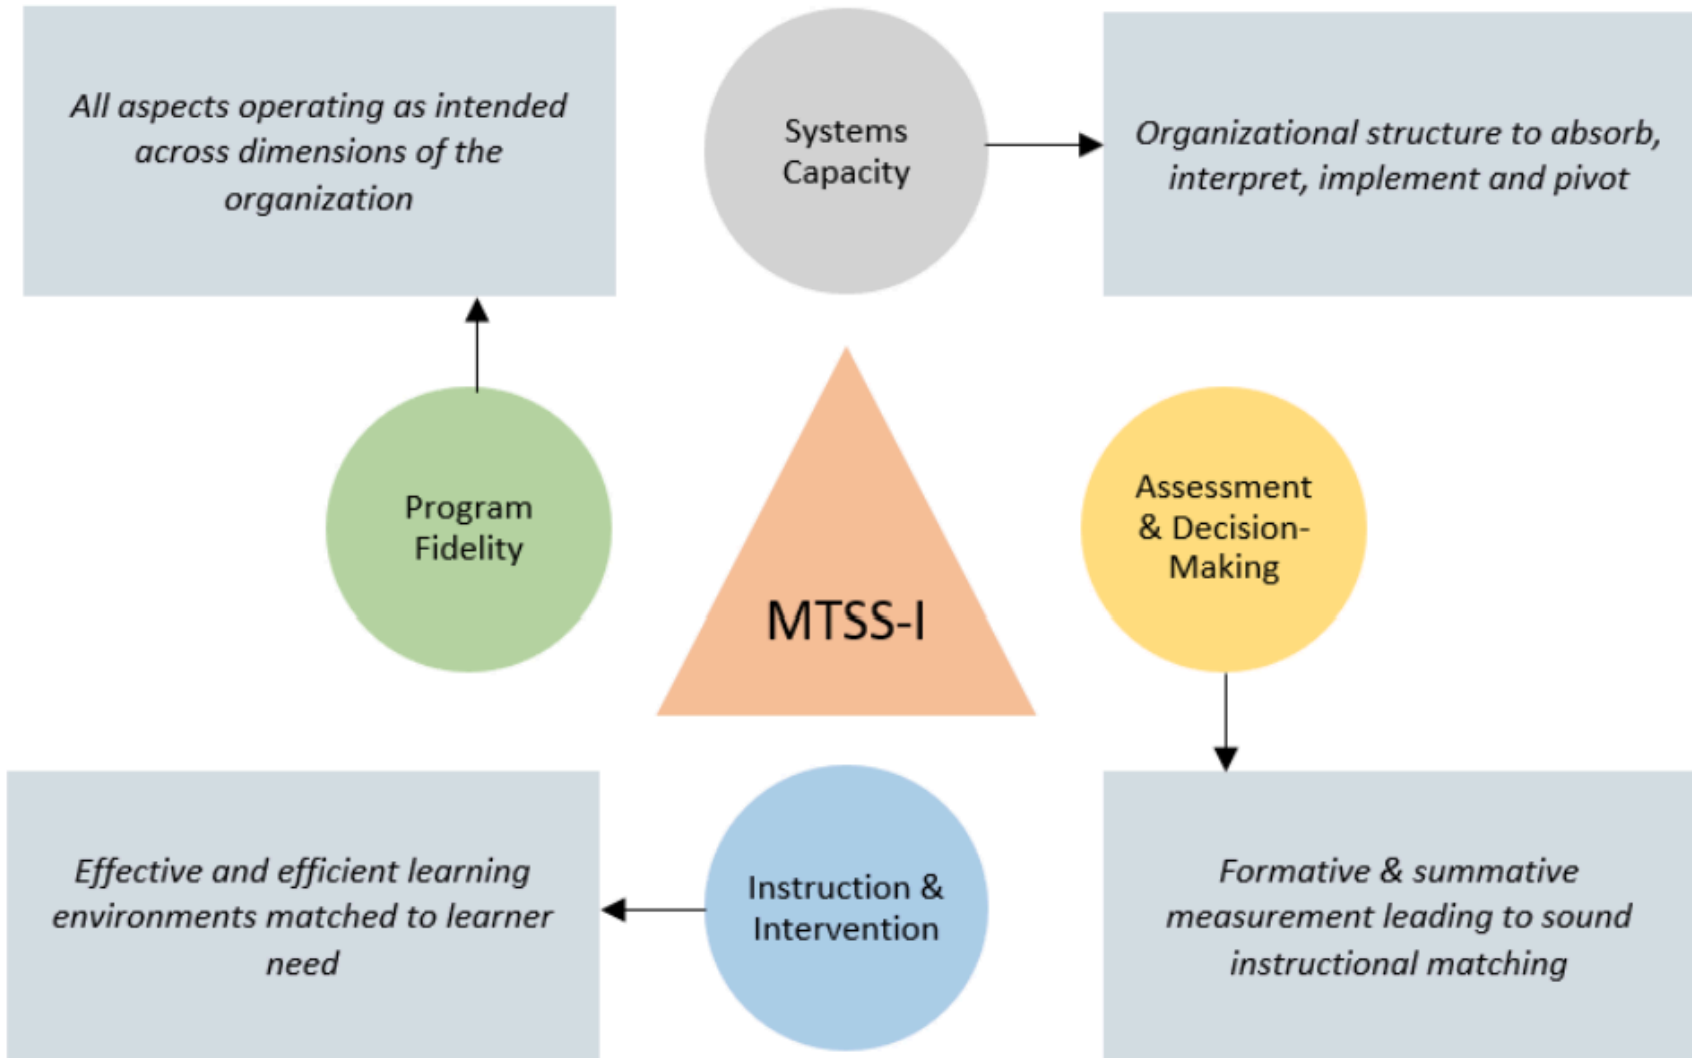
All aspects operating as intended across dimensions of the organization

Systems Capacity

Organizational structure to absorb, interpret, implement and pivot

Program Fidelity

MTSS-I

Assessment & Decision-Making

Effective and efficient learning environments matched to learner need

Instruction & Intervention

Formative & summative measurement leading to sound instructional matching